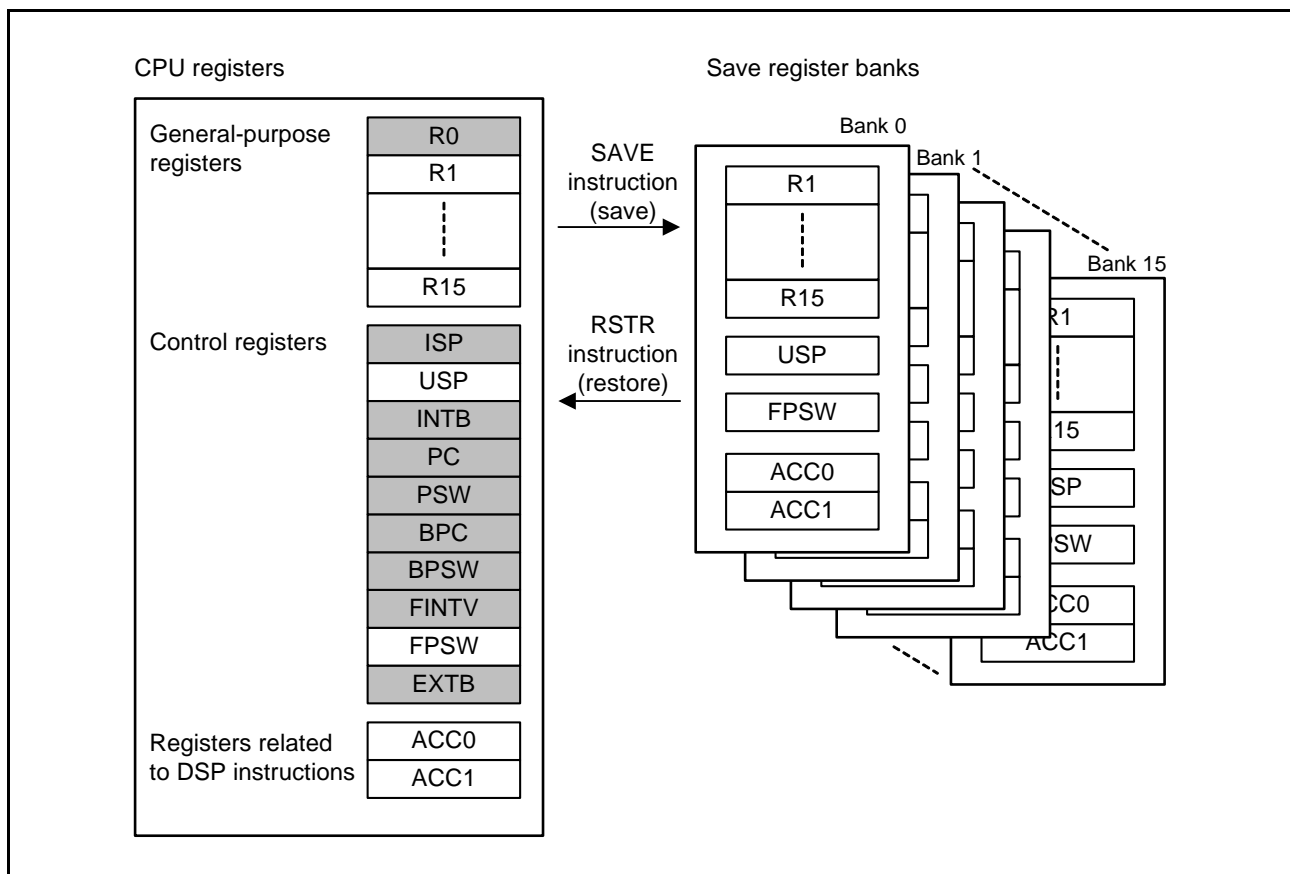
CPU registers

General-purpose registers

R0

R1

R15

Control registers

ISP

USP

INTB

PC

PSW

BPC

BPSW

FINTV

FPSW

EXTB

Registers related to DSP instructions

ACC0

ACC1

SAVE instruction (save)

RSTR instruction (restore)

Save register banks

Bank 0

Bank 1

Bank 15

R1

R15

USP

FPSW

ACC0

ACC1

R1

15

SP

SW

CC0

ACC1